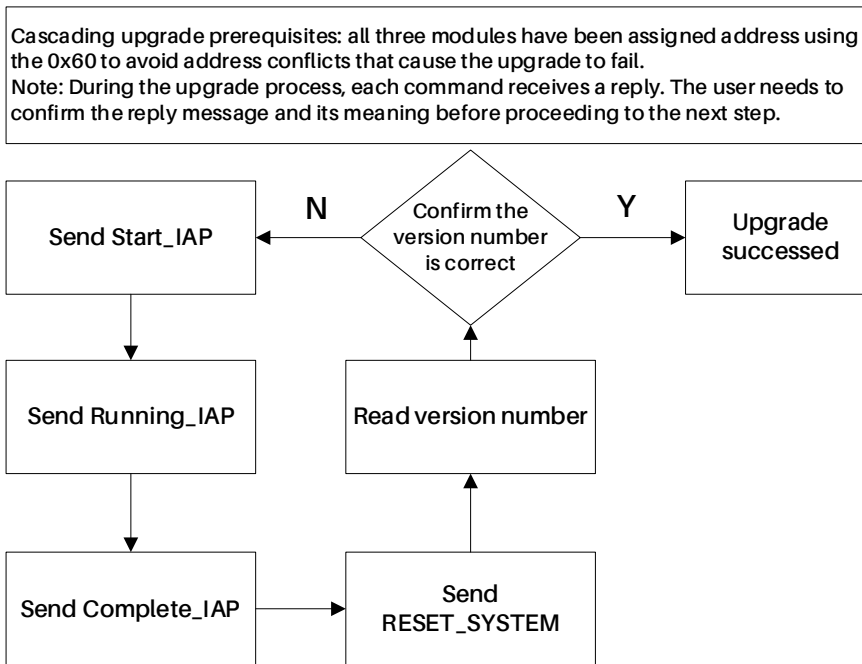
Cascading upgrade prerequisites: all three modules have been assigned address using the 0x60 to avoid address conflicts that cause the upgrade to fail.
Note: During the upgrade process, each command receives a reply. The user needs to confirm the reply message and its meaning before proceeding to the next step.

Send Start_IAP

N

Confirm the version number is correct

Y

Upgrade successed

Send Running_IAP

Read version number

Send Complete_IAP

Send RESET_SYSTEM